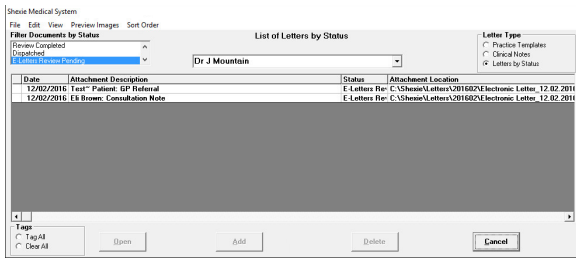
Shexie Medical System

File Edit View Preview Images Sort Order

Filter Documents by Status

Review Completed
Dispatched
E-Letters Review Pending

List of Letters by Status

Dr J Mountain

Letter Type
Practice Templates
Clinical Notes
Letters by Status

| Date | Attachment Description | Status | Attachment Location |
|---|---|---|---|
| 12/02/2016 | Test~ Patient: GP Referral | E-Letters Re | C:\Shexie\Letters\201602\Electronic Letter_12.02.201 |
| 12/02/2016 | Eli Brown: Consultation Note | E-Letters Re | C:\Shexie\Letters\201602\Electronic Letter_12.02.201 |

Tags
Tag All
Clear All

Open

Add

Delete

Cancel